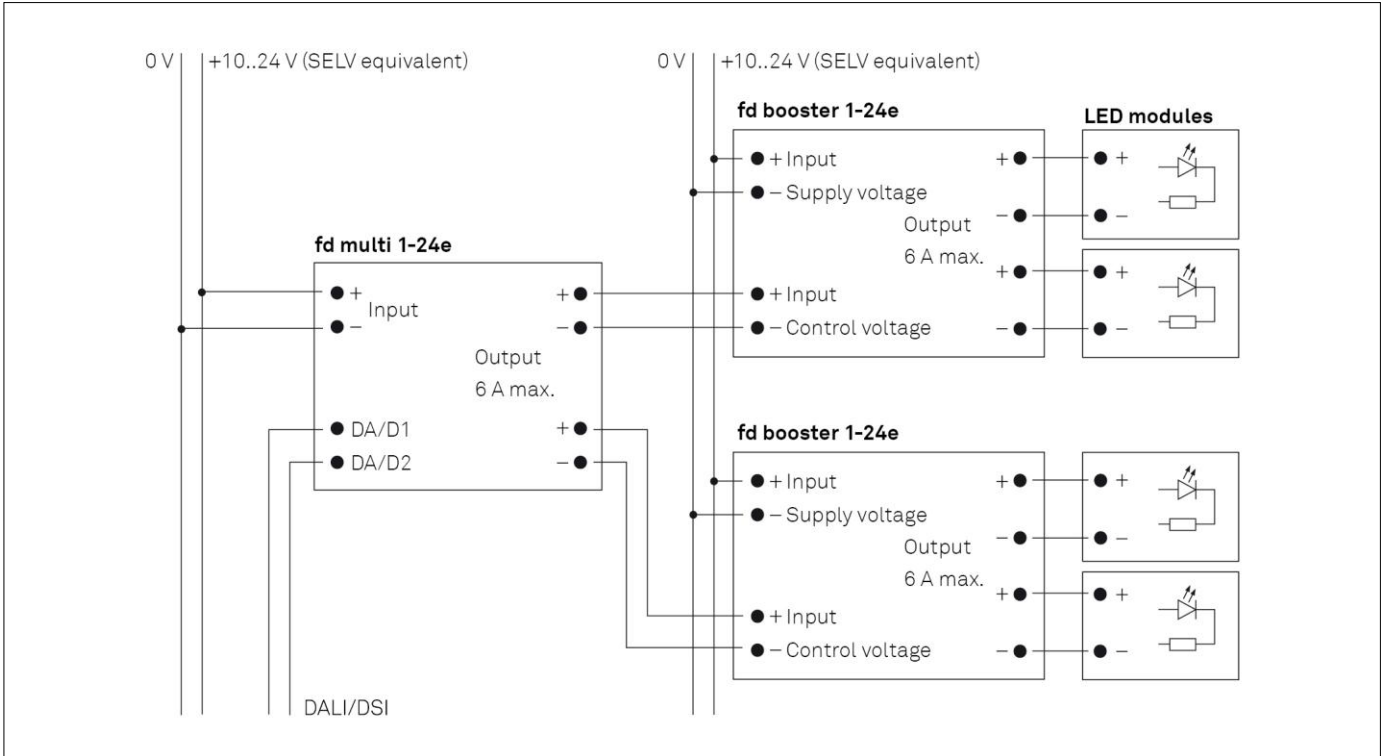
0 V +10..24 V (SELV equivalent)

0 V +10..24 V (SELV equivalent)

fd booster 1-24e

LED modules

+ Input

– Supply voltage

Output

6 A max.

+ Input

– Control voltage

+
–
+
–

+
–
+
–

fd multi 1-24e

+
–
Input

+
–

Output

6 A max.

DA/D1

DA/D2

+
–

fd booster 1-24e

+ Input

– Supply voltage

Output

6 A max.

+ Input

– Control voltage

+
–
+
–

+
–
+
–

DALI/DSI